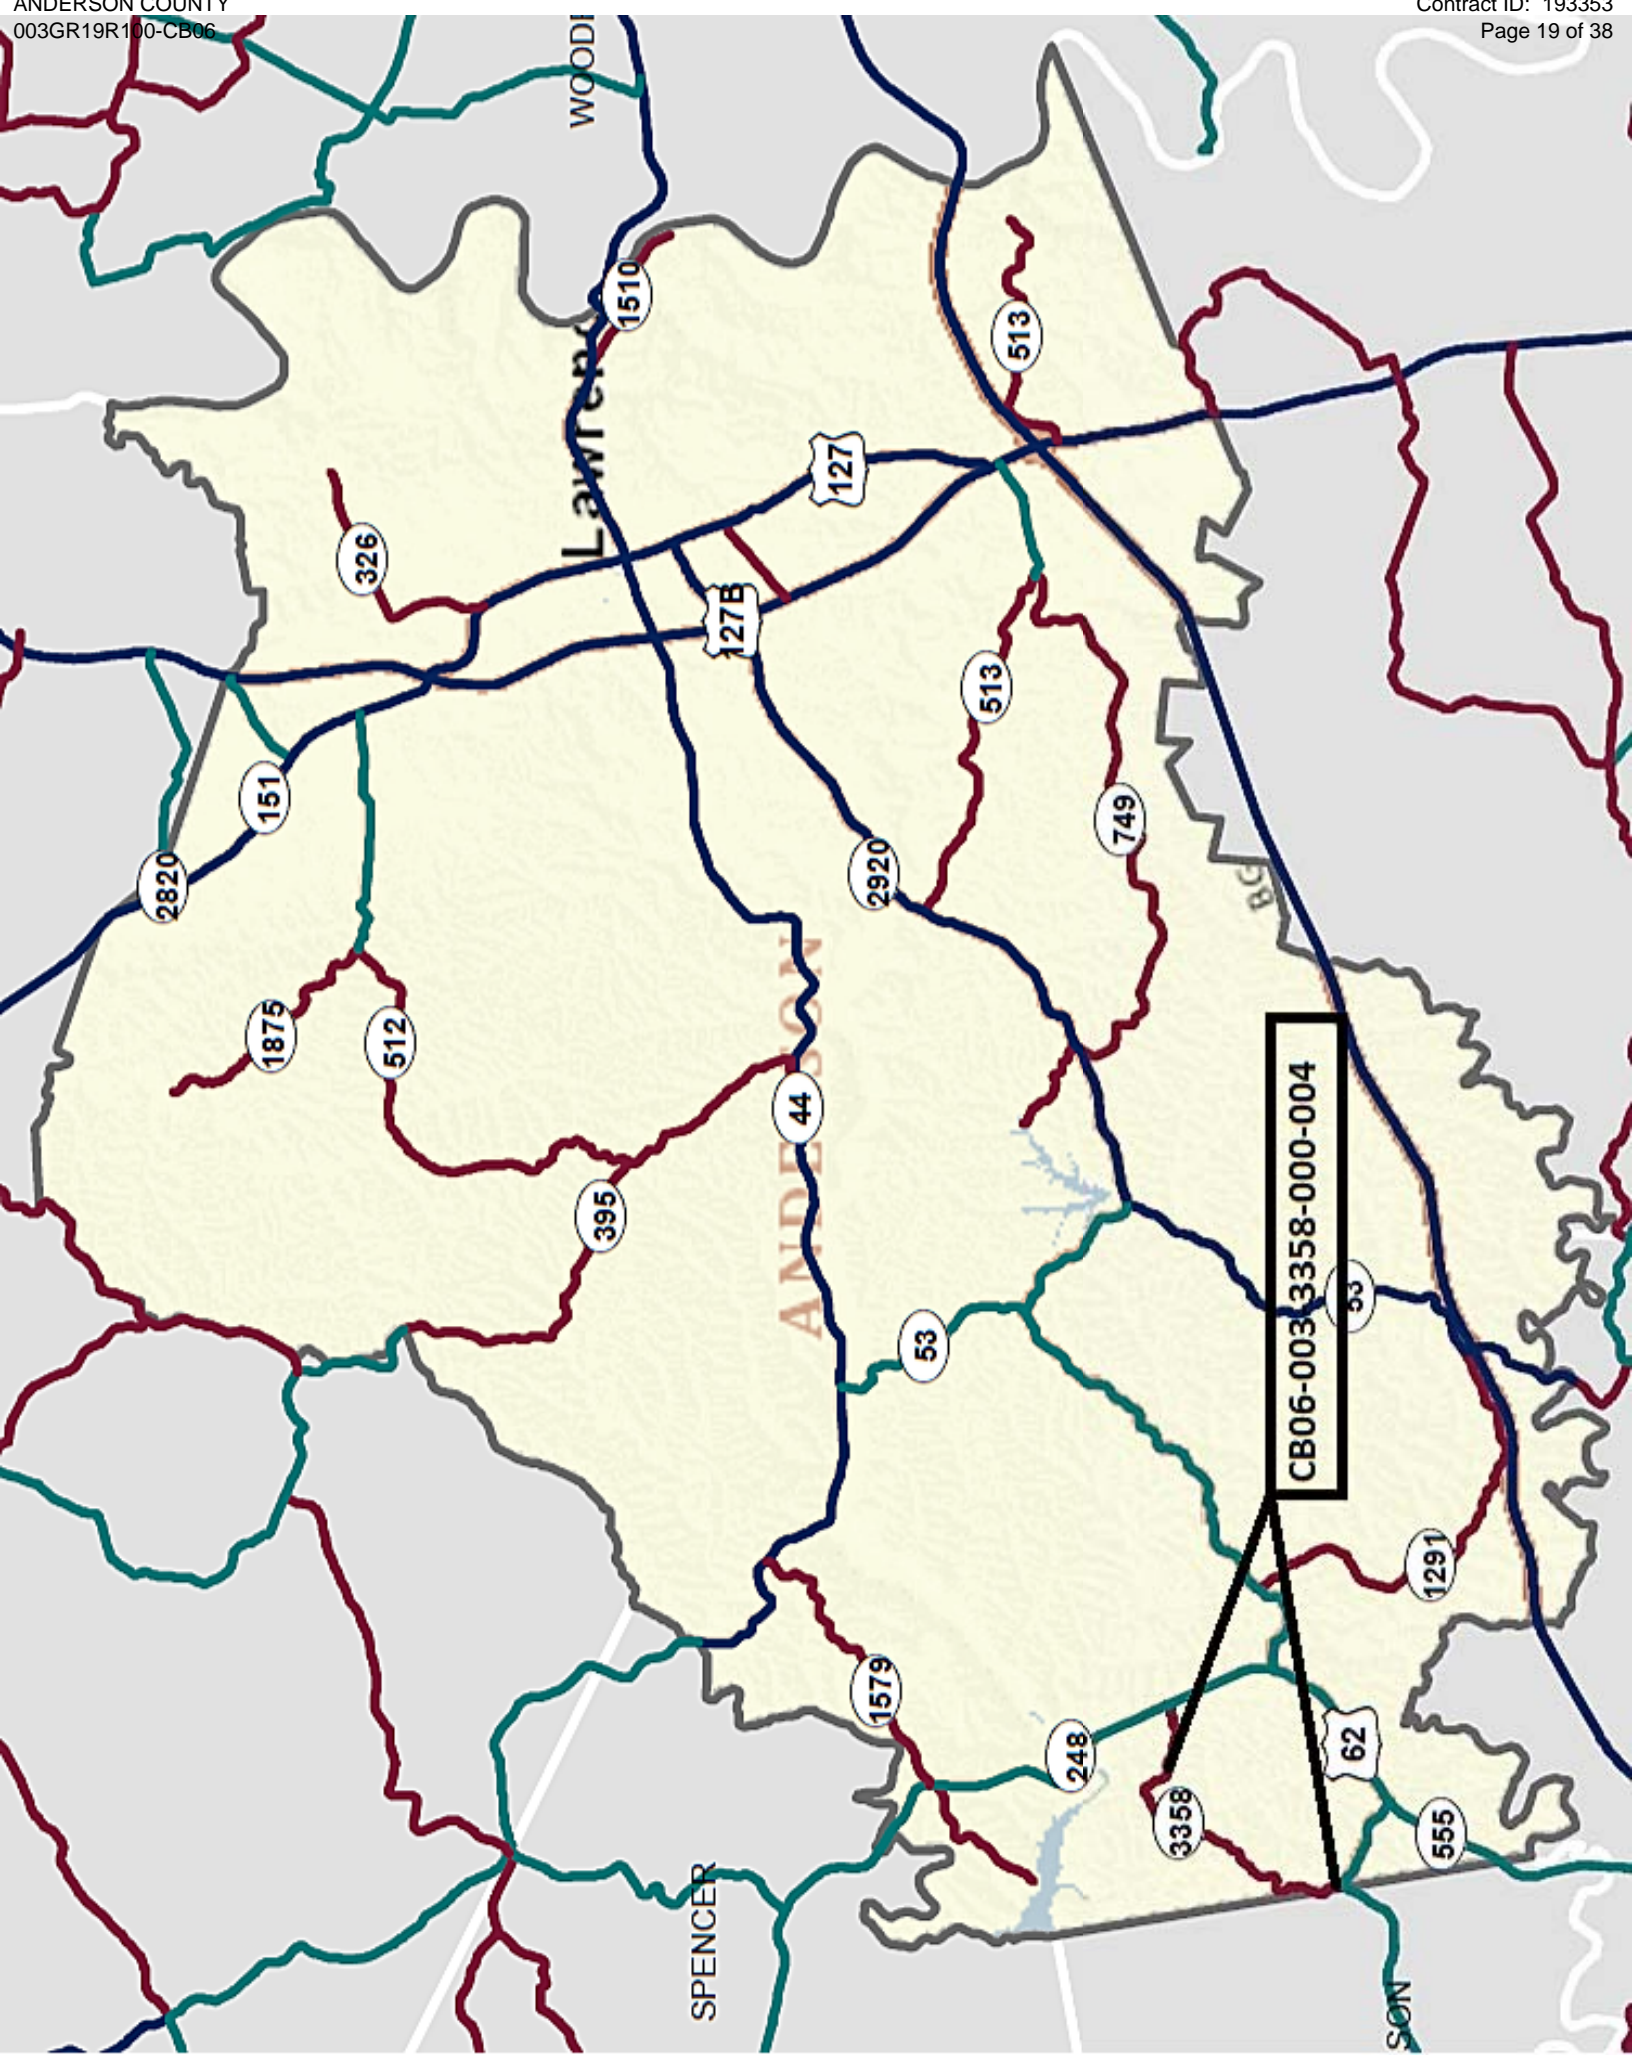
ANDERSON COUNTY
003GR19R100-CB06

Contract ID: 193353
Page 19 of 38

WOOD

Lawrenc

1510

513

127

326

127B

513

749

151

2820

2920

ANDERSON

BG

1875

512

44

CB06-003-3358-000-004

395

53

53

1291

1579

248

62

3358

555

SPENCER

SON